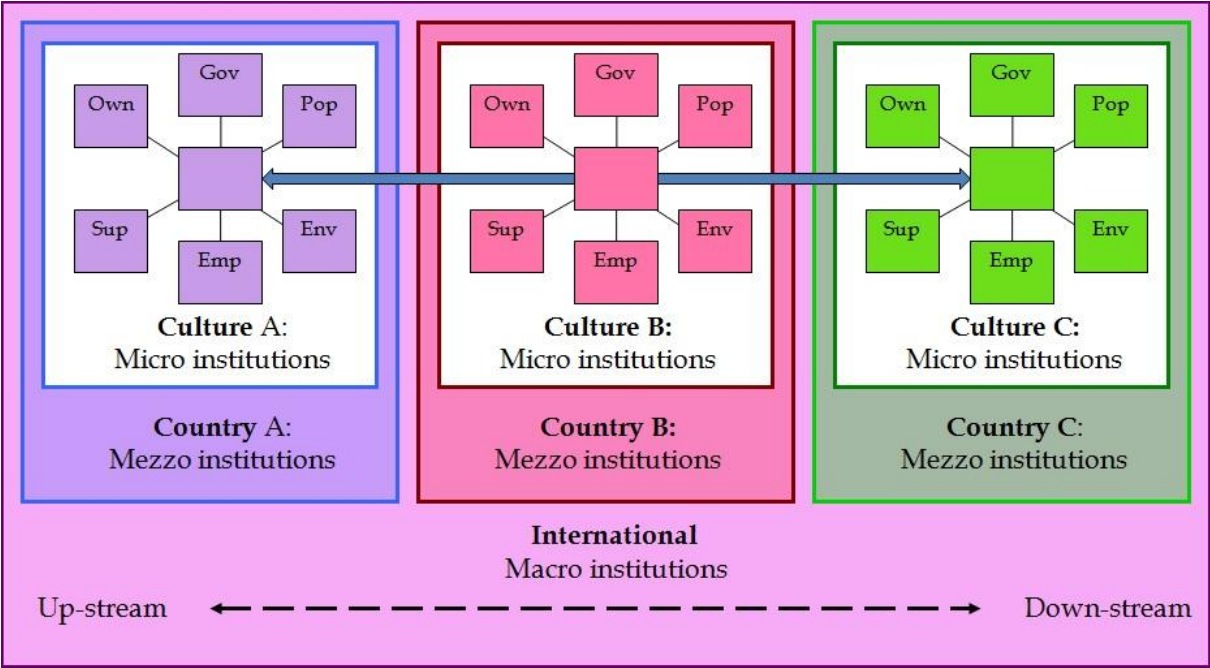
Gov
Own
Pop
Sup
Env
Emp

**Culture** A:
Micro institutions

**Country** A:
Mezzo institutions

Gov
Own
Pop
Sup
Env
Emp

**Culture B:**
Micro institutions

**Country B:**
Mezzo institutions

Gov
Own
Pop
Sup
Env
Emp

**Culture C:**
Micro institutions

**Country C**:
Mezzo institutions

**International**
Macro institutions

Up-stream Down-stream